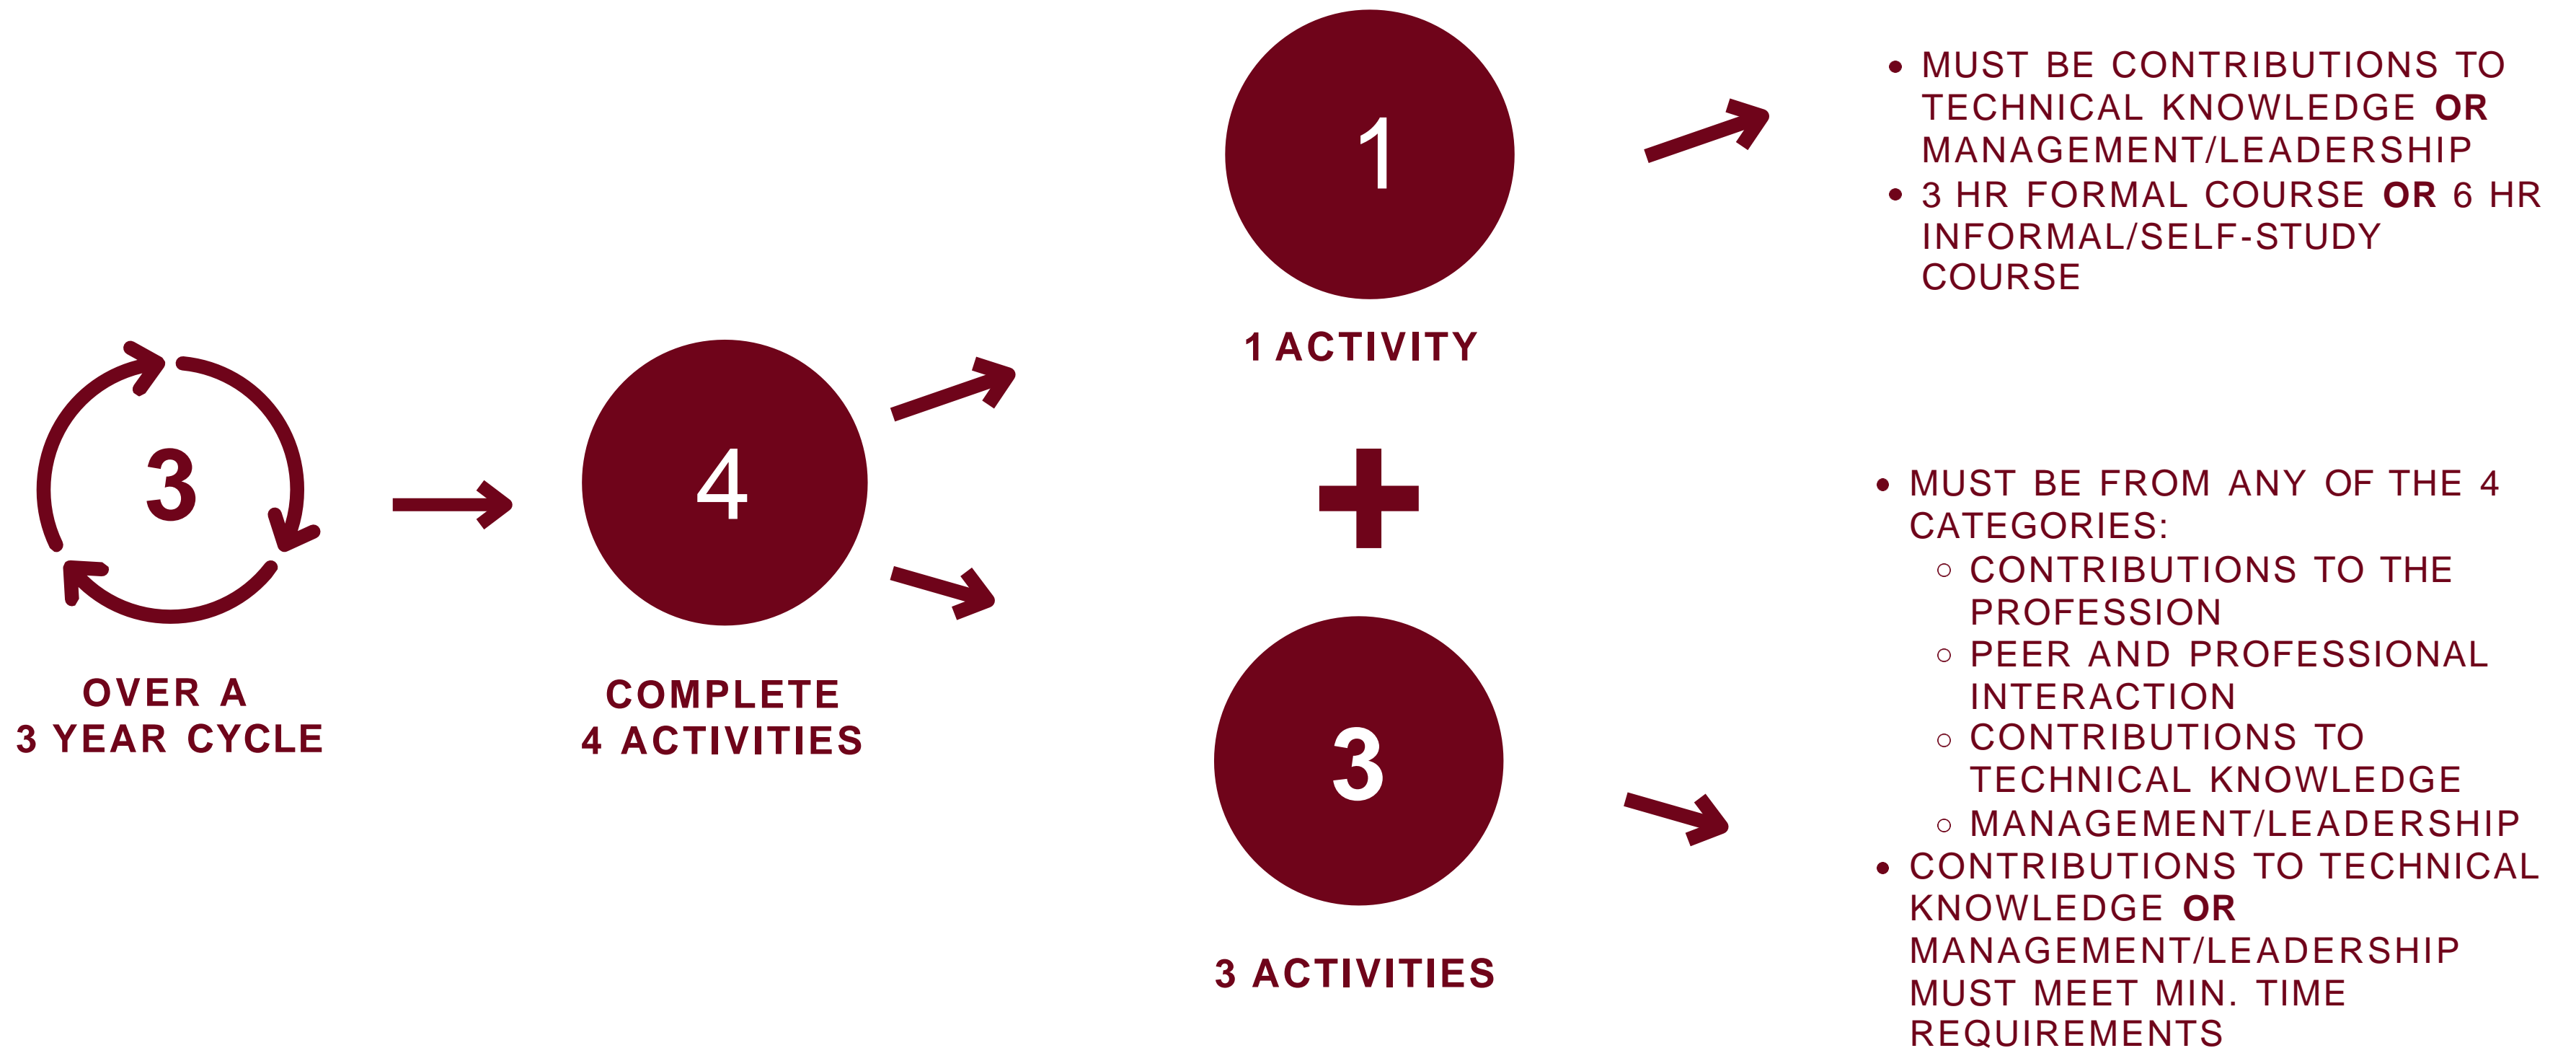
3

OVER A
3 YEAR CYCLE

4

COMPLETE
4 ACTIVITIES

1

1 ACTIVITY

+

3

3 ACTIVITIES

- MUST BE CONTRIBUTIONS TO TECHNICAL KNOWLEDGE **OR** MANAGEMENT/LEADERSHIP
- 3 HR FORMAL COURSE **OR** 6 HR INFORMAL/SELF-STUDY COURSE

- MUST BE FROM ANY OF THE 4 CATEGORIES:
  - CONTRIBUTIONS TO THE PROFESSION
  - PEER AND PROFESSIONAL INTERACTION
  - CONTRIBUTIONS TO TECHNICAL KNOWLEDGE
  - MANAGEMENT/LEADERSHIP
- CONTRIBUTIONS TO TECHNICAL KNOWLEDGE **OR** MANAGEMENT/LEADERSHIP MUST MEET MIN. TIME REQUIREMENTS